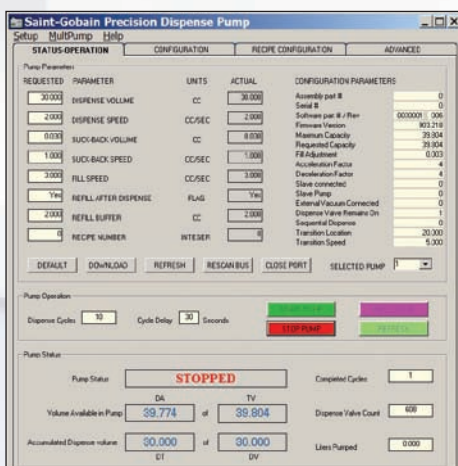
Saint-Gobain Precision Dispense Pump

Setup MultPump Help

STATUS-OPERATION | CONFIGURATION | RECIPE CONFIGURATION | ADVANCED

Pump Parameters

| REQUESTED | PARAMETER | UNITS | ACTUAL |
|---|---|---|---|
| 30.000 | DISPENSE VOLUME | CC | 30.000 |
| 2.000 | DISPENSE SPEED | CC/SEC | 2.000 |
| 0.000 | SUCK-BACK VOLUME | CC | 0.000 |
| 1.000 | SUCK-BACK SPEED | CC/SEC | 1.000 |
| 3.000 | FILL SPEED | CC/SEC | 3.000 |
| Yes | REFILL AFTER DISPENSE | FLAG | Yes |
| 2.000 | REFILL BUFFER | CC | 2.000 |
| 0 | RECIPE NUMBER | INTEGER | 0 |

CONFIGURATION PARAMETERS

| | |
|---|---|
| Assembly part # | 0 |
| Serial # | 0 |
| Software part # / Rev | 0000001 006 |
| Firmware Version | 803.218 |
| Maximum Capacity | 39.804 |
| Requested Capacity | 39.804 |
| Fill Adjustment | 0.003 |
| Acceleration Factor | 4 |
| Deceleration Factor | 4 |
| Slave connected | 0 |
| Slave Pump | 0 |
| External Vacuum Connected | 0 |
| Dispense Valve Remains On | 1 |
| Sequential Dispense | 0 |
| Transition Location | 20.000 |
| Transition Speed | 5.000 |

DEFAULT DOWNLOAD REFRESH RESCAN BUS CLOSE PORT SELECTED PUMP 1

Pump Operation

Dispense Cycles 10 Cycle Delay 30 Seconds

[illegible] STOP PUMP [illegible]

Pump Status

Pump Status STOPPED

Completed Cycles 1

DA TV

Volume Available in Pump 39.774 of 39.804

Dispense Valve Count 608

Accumulated Dispense volume 30.000 of 30.000

CT DV

Liters Pumped 0.000